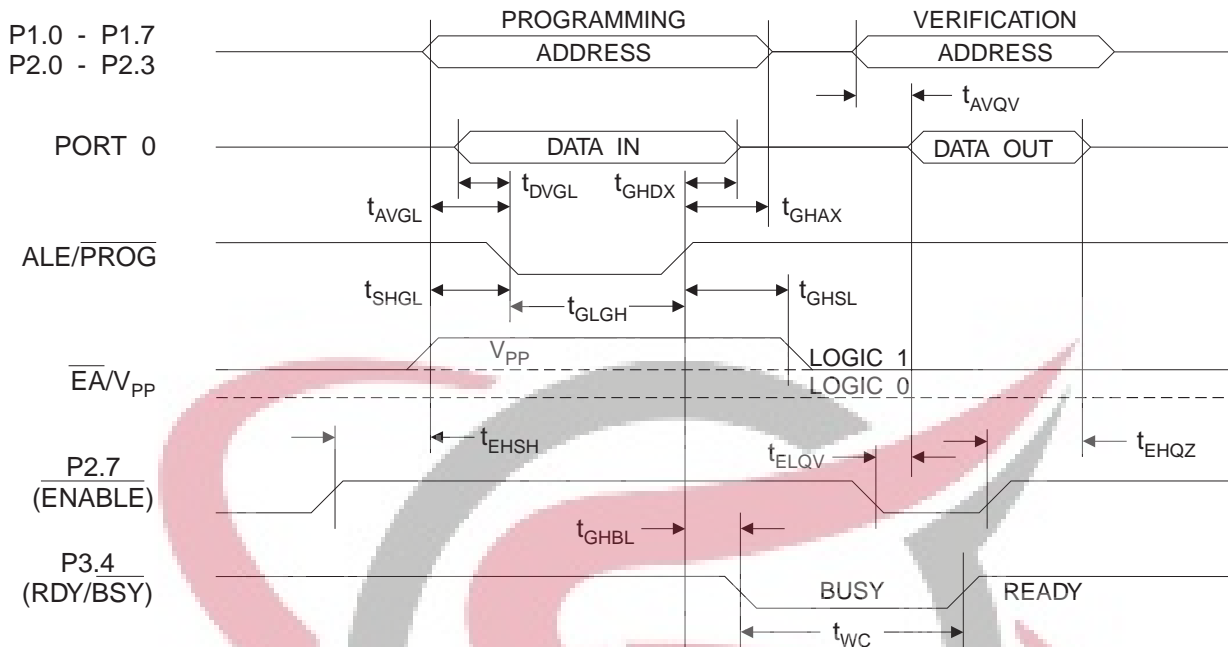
P1.0 - P1.7
P2.0 - P2.3

PROGRAMMING
ADDRESS

VERIFICATION
ADDRESS

$t_{AVQV}$

PORT 0

DATA IN

DATA OUT

$t_{DVGL}$ $t_{GHDX}$

$t_{AVGL}$ $t_{GHAX}$

ALE/$\overline{PROG}$

$t_{SHGL}$ $t_{GLGH}$ $t_{GHSL}$

$V_{PP}$

LOGIC 1

$\overline{EA}$/$V_{PP}$

LOGIC 0

$t_{EHSH}$ $t_{ELQV}$ $t_{EHQZ}$

$\overline{P2.7}$
$\overline{(ENABLE)}$

$t_{GHBL}$

P3.4
(RDY/$\overline{BSY}$)

BUSY

READY

$t_{WC}$